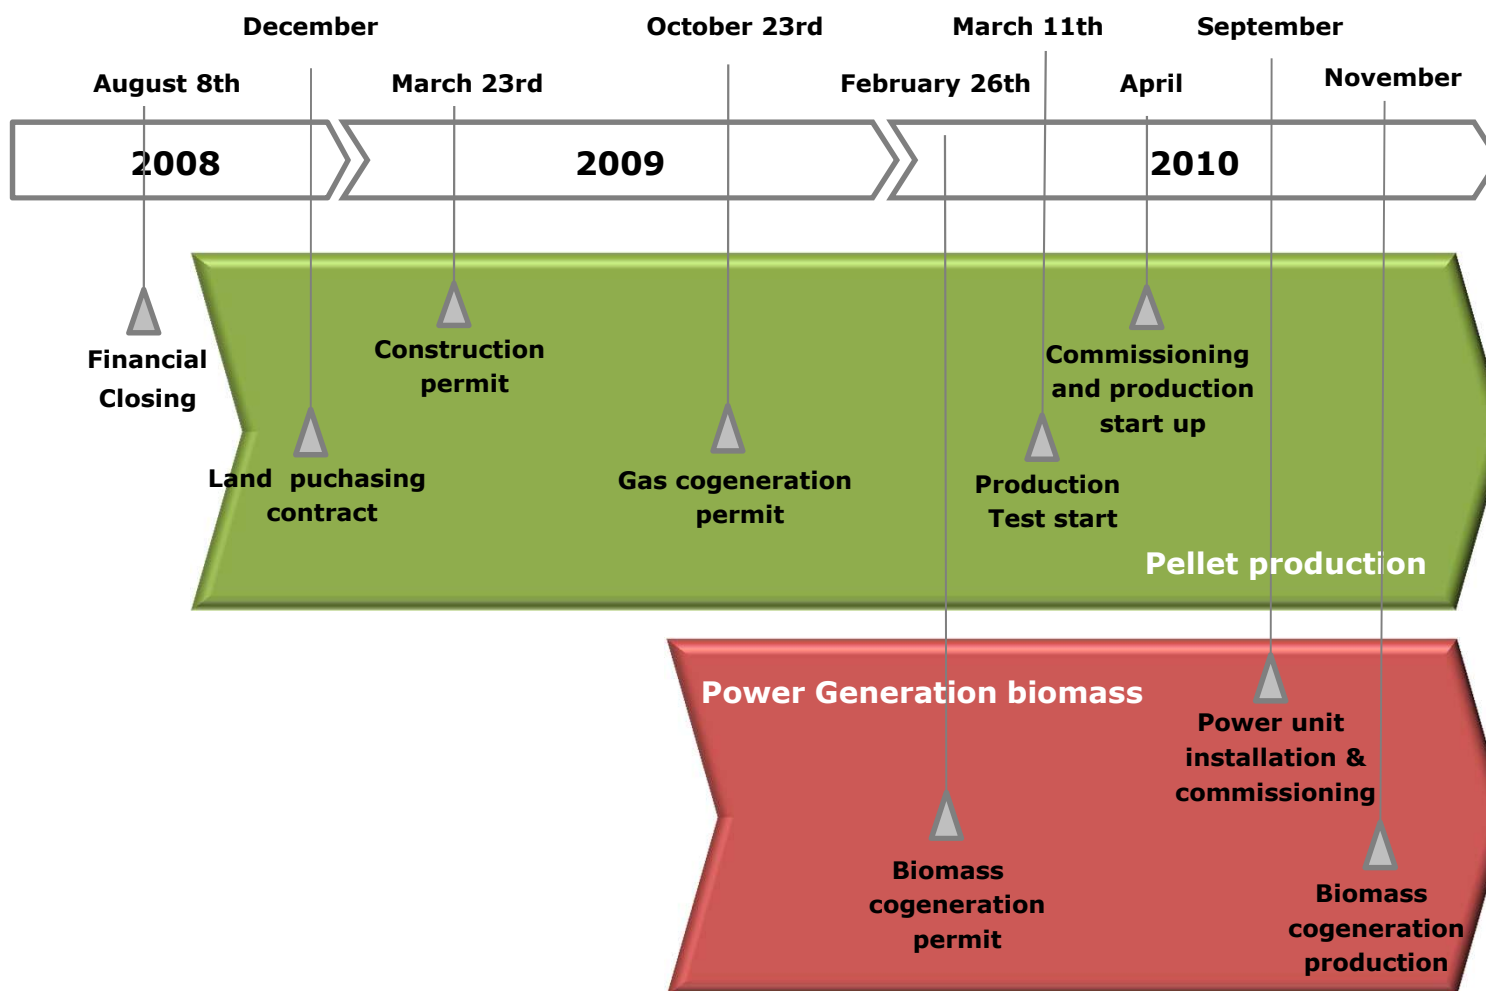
December

October 23rd

March 11th

September

August 8th

March 23rd

February 26th

April

November

2008

2009

2010

Financial Closing

Construction permit

Commissioning and production start up

Land puchasing contract

Gas cogeneration permit

Production Test start

Pellet production

Power Generation biomass

Power unit installation & commissioning

Biomass cogeneration permit

Biomass cogeneration production